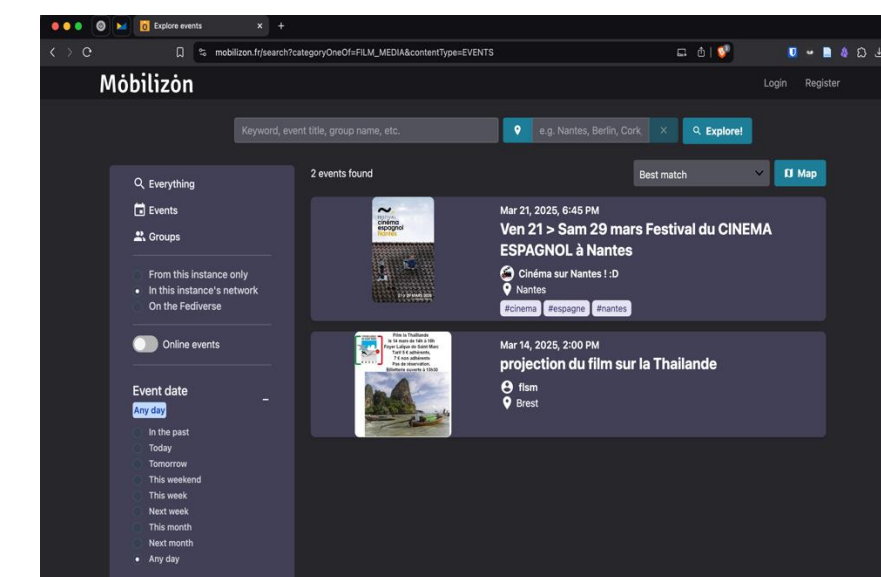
Explore events

mobilizon.fr/search?categoryOneOf=FILM_MEDIA&contentType=EVENTS

Mobilizon

Login Register

Keyword, event title, group name, etc.

e.g. Nantes, Berlin, Cork

Explore!

Everything

Events

Groups

From this instance only

In this instance's network

On the Fediverse

Online events

Event date

Any day

In the past

Today

Tomorrow

This weekend

This week

Next week

This month

Next month

Any day

2 events found

Best match

Map

festival cinéma espagnol Nantes

Mar 21, 2025, 6:45 PM

Ven 21 > Sam 29 mars Festival du CINEMA ESPAGNOL à Nantes

Cinéma sur Nantes ! :D

Nantes

#cinema #espagne #nantes

Film la Thaïlande le 14 mars de 14h à 18h Foyer Laïque de Saint Marc Tarif 5 € adhérents, 7 € non adhérents. Pas de réservation. Billetterie ouverte à 13h30

Mar 14, 2025, 2:00 PM

projection du film sur la Thailande

flsm

Brest